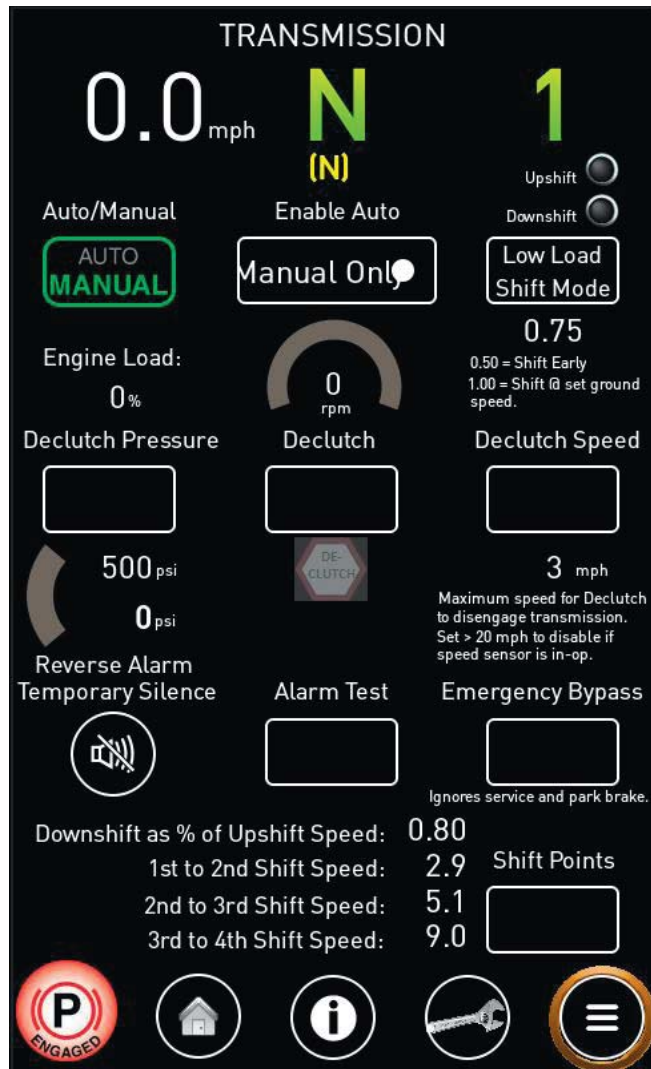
TRANSMISSION

0.0 mph

N

(N)

1

Upshift

Downshift

Auto/Manual

AUTO
MANUAL

Enable Auto

Manual Only

Low Load
Shift Mode

0.75

0.50 = Shift Early
1.00 = Shift @ set ground speed.

Engine Load:

0%

0
rpm

Declutch Pressure

Declutch

Declutch Speed

500 psi

0 psi

DE-
CLUTCH

3 mph

Maximum speed for Declutch to disengage transmission. Set > 20 mph to disable if speed sensor is in-op.

Reverse Alarm
Temporary Silence

Alarm Test

Emergency Bypass

Ignores service and park brake.

Downshift as % of Upshift Speed: 0.80
1st to 2nd Shift Speed: 2.9
2nd to 3rd Shift Speed: 5.1
3rd to 4th Shift Speed: 9.0

Shift Points

P
ENGAGED